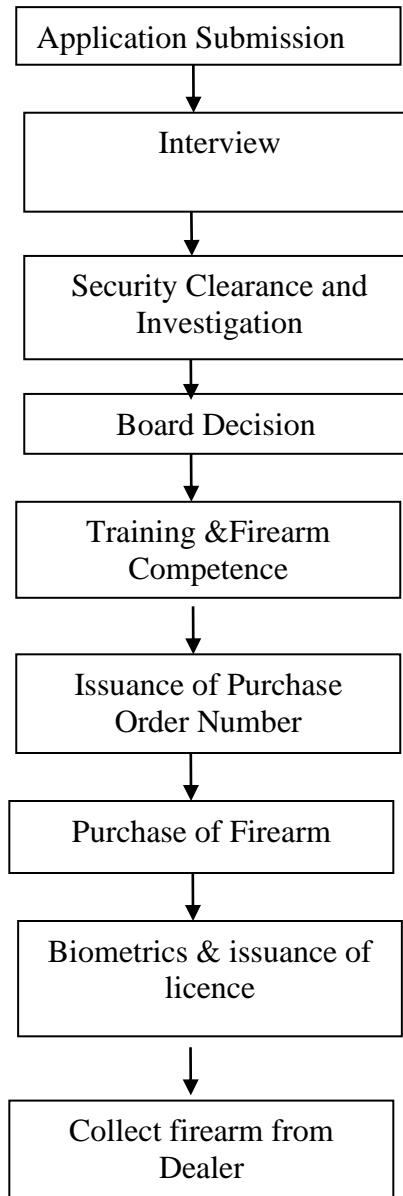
Application Submission

Interview

Security Clearance and Investigation

Board Decision

Training &Firearm Competence

Issuance of Purchase Order Number

Purchase of Firearm

Biometrics & issuance of licence

Collect firearm from Dealer